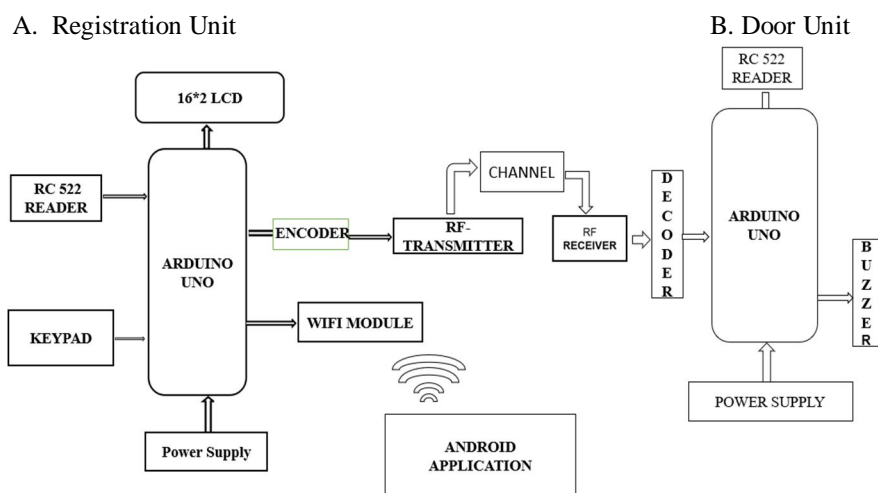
A. Registration Unit

B. Door Unit

16*2 LCD

RC 522 READER

ARDUINO UNO

ENCODER

RF-TRANSMITTER

CHANNEL

RF RECEIVER

DECODER

RC 522 READER

ARDUINO UNO

BUZZER

KEYPAD

WIFI MODULE

Power Supply

ANDROID APPLICATION

POWER SUPPLY